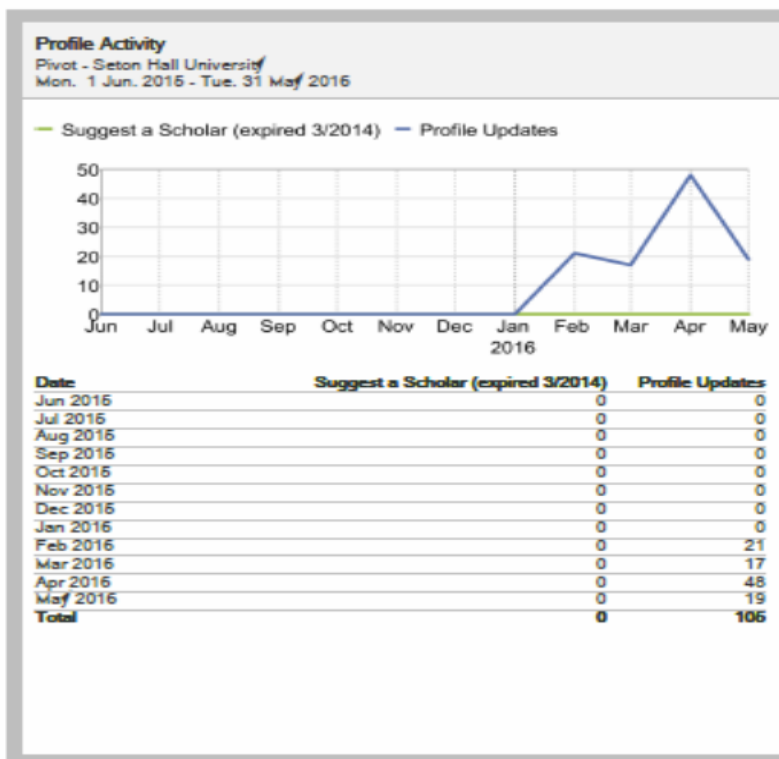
**Profile Activity**
Pivot - Seton Hall University
Mon. 1 Jun. 2015 - Tue. 31 May 2016

— Suggest a Scholar (expired 3/2014) — Profile Updates

50
40
30
20
10
0
Jun Jul Aug Sep Oct Nov Dec Jan 2016 Feb Mar Apr May

| Date | Suggest a Scholar (expired 3/2014) | Profile Updates |
|---|---|---|
| Jun 2015 | 0 | 0 |
| Jul 2015 | 0 | 0 |
| Aug 2015 | 0 | 0 |
| Sep 2015 | 0 | 0 |
| Oct 2015 | 0 | 0 |
| Nov 2015 | 0 | 0 |
| Dec 2015 | 0 | 0 |
| Jan 2016 | 0 | 0 |
| Feb 2016 | 0 | 21 |
| Mar 2016 | 0 | 17 |
| Apr 2016 | 0 | 48 |
| May 2016 | 0 | 19 |
| Total | 0 | 105 |